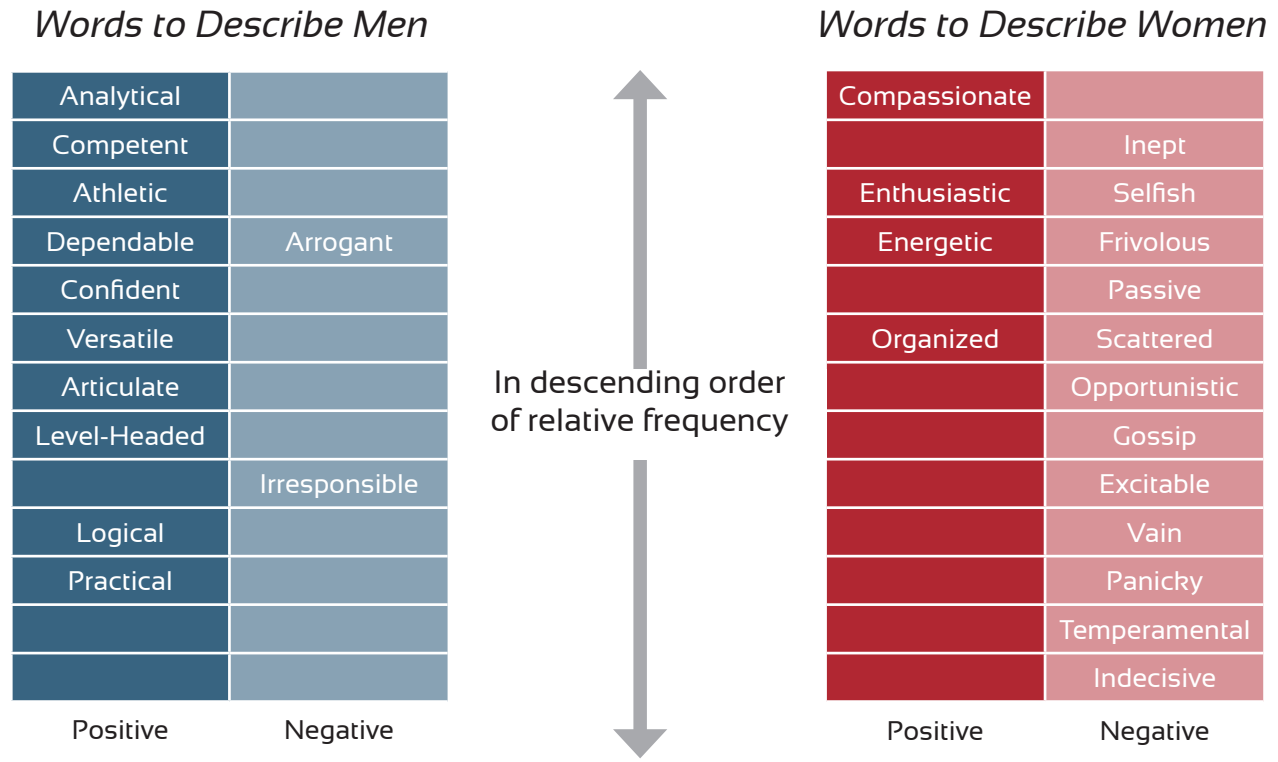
Words to Describe Men

| Positive | Negative |
|---|---|
| Analytical | |
| Competent | |
| Athletic | |
| Dependable | Arrogant |
| Confident | |
| Versatile | |
| Articulate | |
| Level-Headed | |
| | Irresponsible |
| Logical | |
| Practical | |
| | |
| | |

In descending order of relative frequency

Words to Describe Women

| Positive | Negative |
|---|---|
| Compassionate | |
| | Inept |
| Enthusiastic | Selfish |
| Energetic | Frivolous |
| | Passive |
| Organized | Scattered |
| | Opportunistic |
| | Gossip |
| | Excitable |
| | Vain |
| | Panicky |
| | Temperamental |
| | Indecisive |